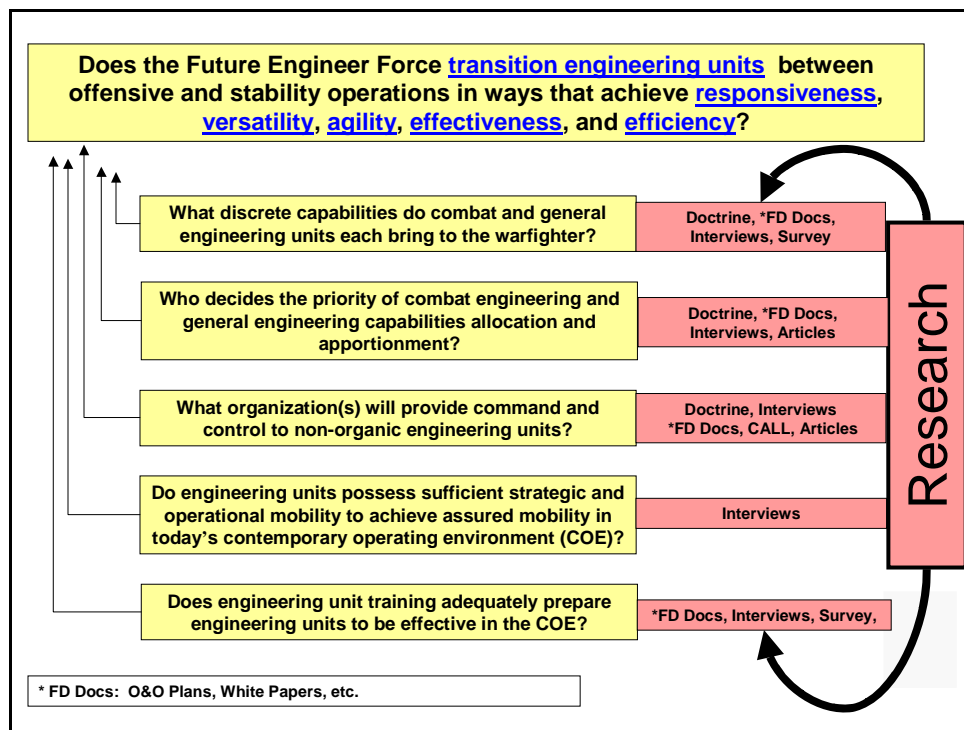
Does the Future Engineer Force transition engineering units between offensive and stability operations in ways that achieve responsiveness, versatility, agility, effectiveness, and efficiency?

What discrete capabilities do combat and general engineering units each bring to the warfighter?

Doctrine, *FD Docs, Interviews, Survey

Who decides the priority of combat engineering and general engineering capabilities allocation and apportionment?

Doctrine, *FD Docs, Interviews, Articles

What organization(s) will provide command and control to non-organic engineering units?

Doctrine, Interviews *FD Docs, CALL, Articles

Do engineering units possess sufficient strategic and operational mobility to achieve assured mobility in today's contemporary operating environment (COE)?

Interviews

Does engineering unit training adequately prepare engineering units to be effective in the COE?

*FD Docs, Interviews, Survey,

Research

* FD Docs: O&O Plans, White Papers, etc.